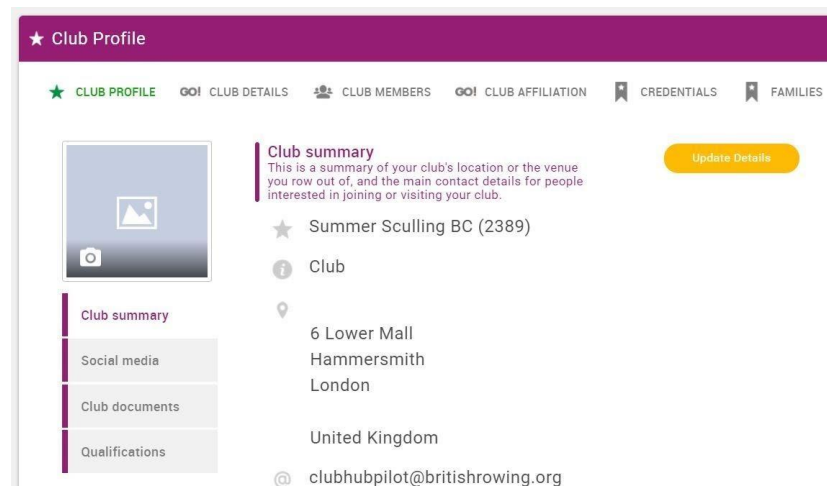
Club Profile

CLUB PROFILE GO! CLUB DETAILS CLUB MEMBERS GO! CLUB AFFILIATION CREDENTIALS FAMILIES

Club summary
This is a summary of your club's location or the venue you row out of, and the main contact details for people interested in joining or visiting your club.

Update Details

Summer Sculling BC (2389)

Club

6 Lower Mall
Hammersmith
London

United Kingdom

clubhubpilot@britishrowing.org

Club summary
Social media
Club documents
Qualifications